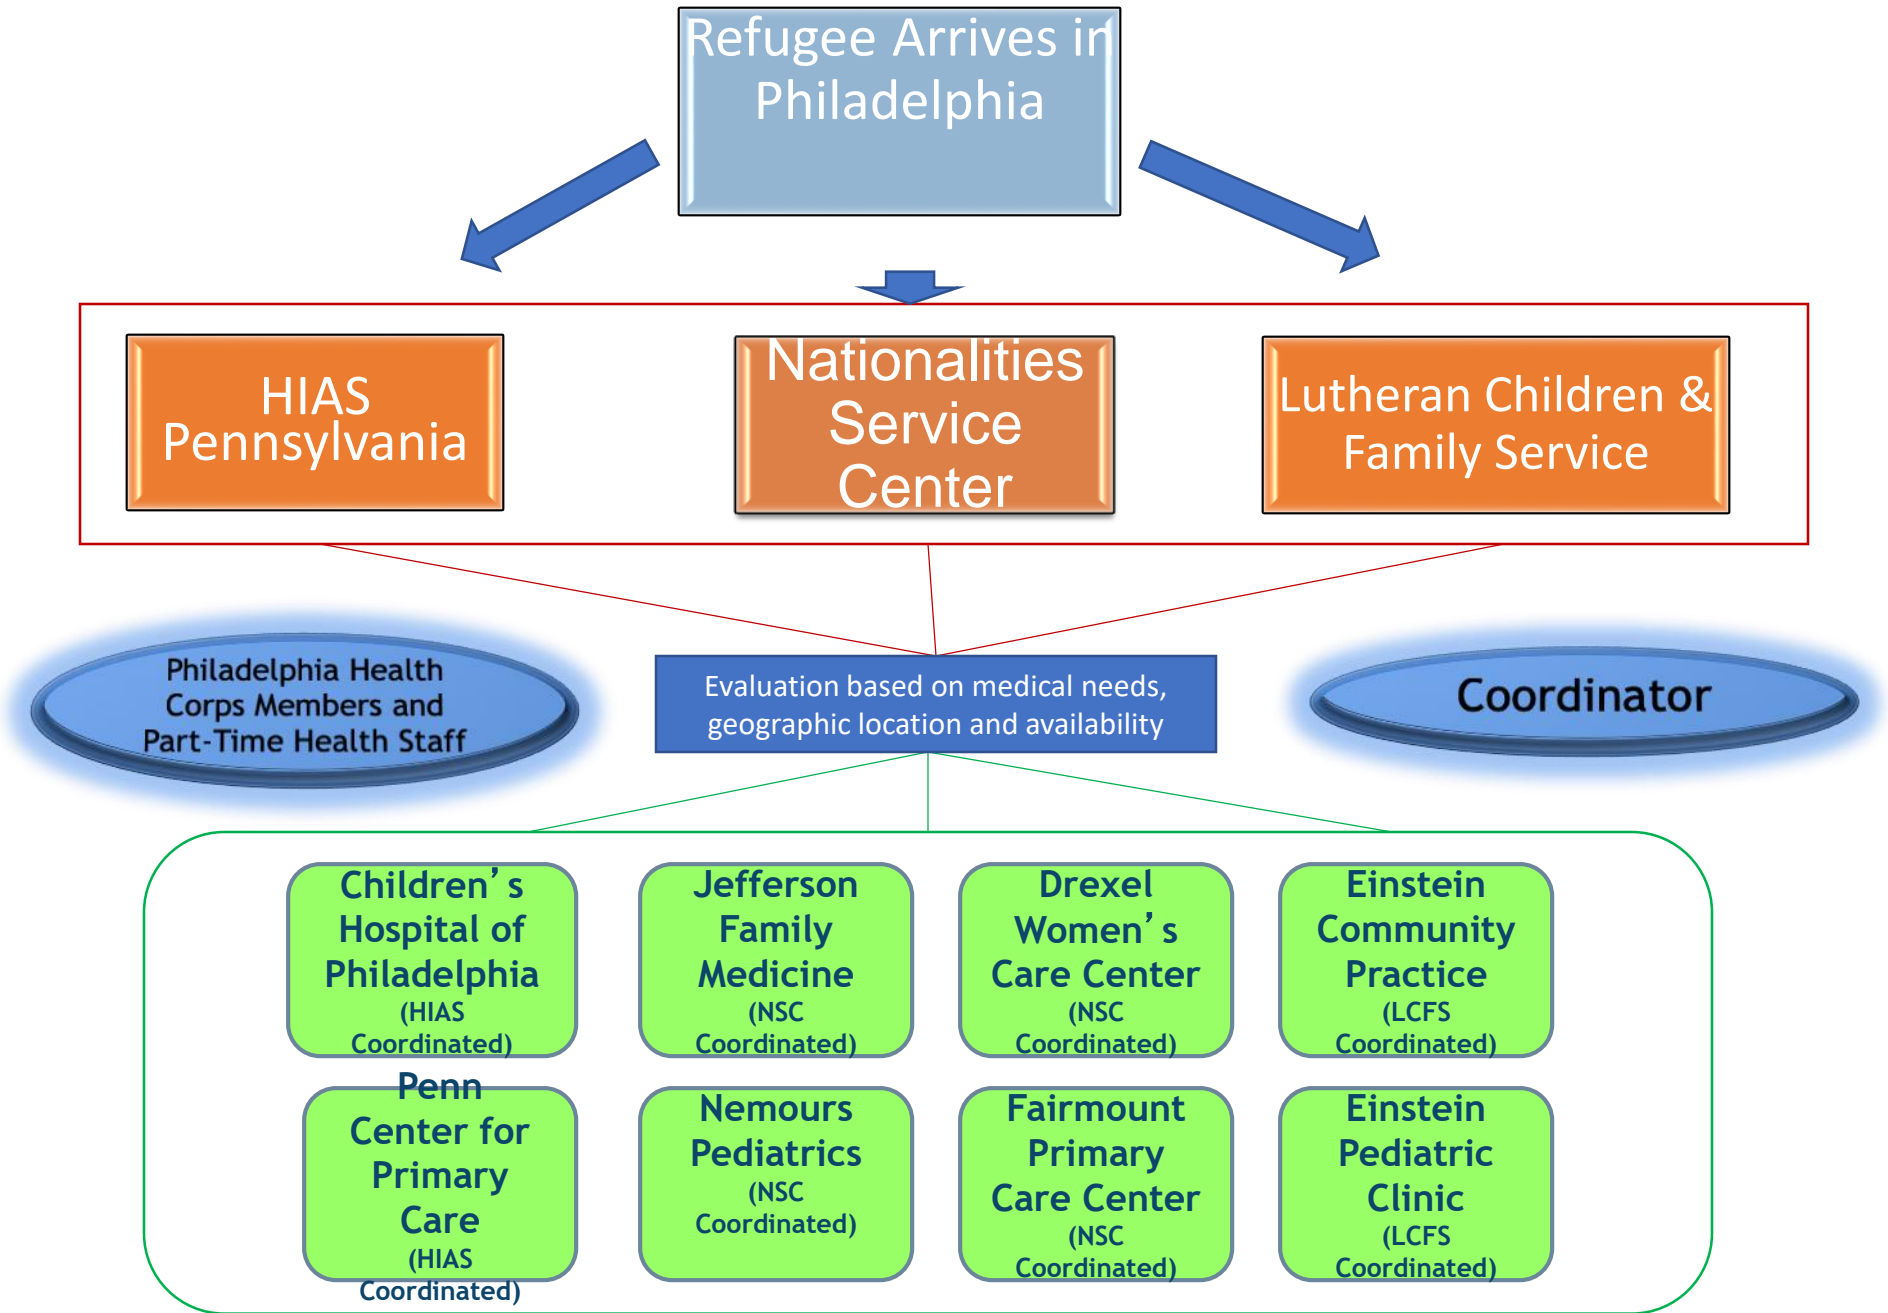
Refugee Arrives in Philadelphia

HIAS Pennsylvania

Nationalities Service Center

Lutheran Children & Family Service

Philadelphia Health Corps Members and Part-Time Health Staff

Evaluation based on medical needs, geographic location and availability

Coordinator

Children's Hospital of Philadelphia (HIAS Coordinated)

Jefferson Family Medicine (NSC Coordinated)

Drexel Women's Care Center (NSC Coordinated)

Einstein Community Practice (LCFS Coordinated)

Penn Center for Primary Care (HIAS Coordinated)

Nemours Pediatrics (NSC Coordinated)

Fairmount Primary Care Center (NSC Coordinated)

Einstein Pediatric Clinic (LCFS Coordinated)